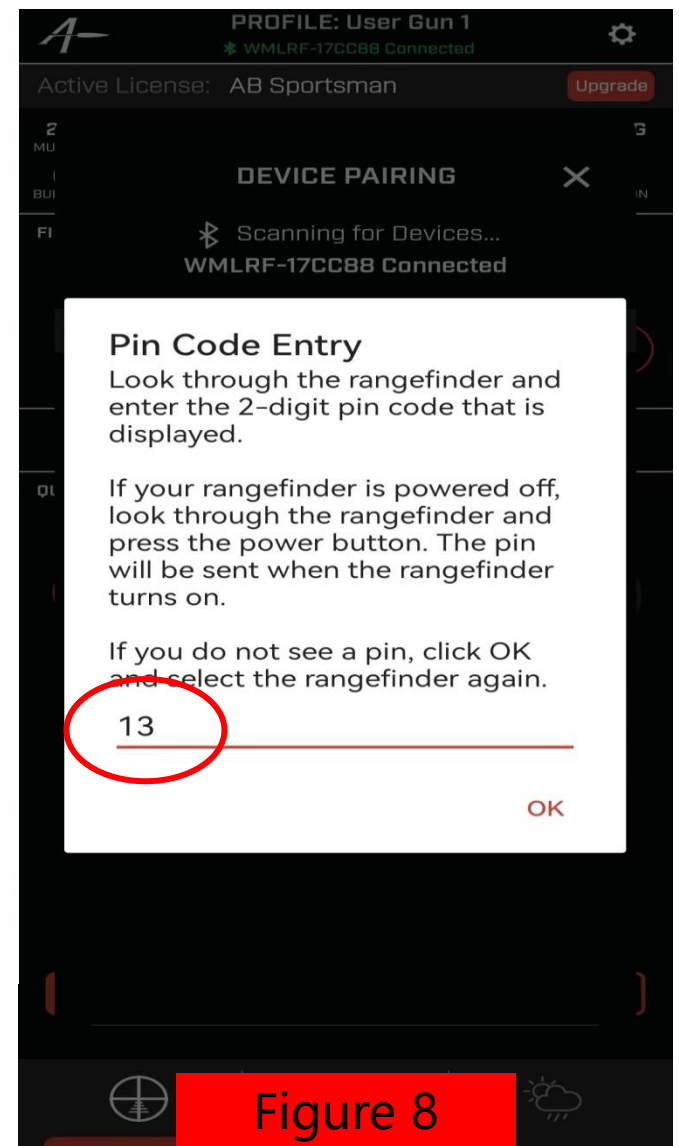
PROFILE: User Gun 1
WMLRF-17CC88 Connected

Active License: AB Sportsman
Upgrade

DEVICE PAIRING

Scanning for Devices...
WMLRF-17CC88 Connected

Pin Code Entry
Look through the rangefinder and enter the 2-digit pin code that is displayed.

If your rangefinder is powered off, look through the rangefinder and press the power button. The pin will be sent when the rangefinder turns on.

If you do not see a pin, click OK and select the rangefinder again.

13

OK

Figure 8